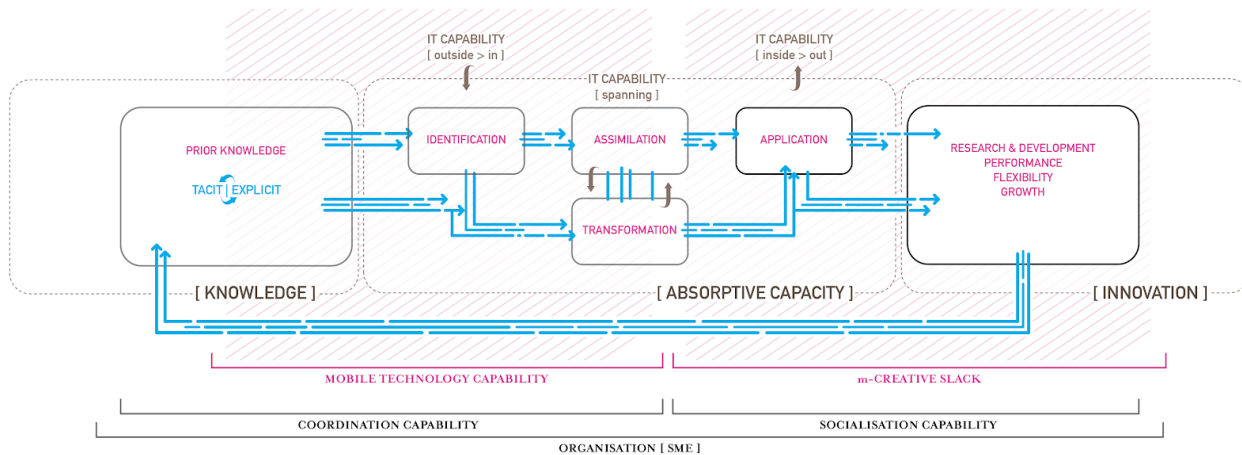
IT CAPABILITY
[ outside > in ]

IT CAPABILITY
[ inside > out ]

IT CAPABILITY
[ spanning ]

PRIOR KNOWLEDGE

TACIT | EXPLICIT

IDENTIFICATION

ASSIMILATION

APPLICATION

TRANSFORMATION

RESEARCH & DEVELOPMENT
PERFORMANCE
FLEXIBILITY
GROWTH

[ KNOWLEDGE ]

[ ABSORPTIVE CAPACITY ]

[ INNOVATION ]

MOBILE TECHNOLOGY CAPABILITY

m-CREATIVE SLACK

COORDINATION CAPABILITY

SOCIALISATION CAPABILITY

ORGANISATION [ SME ]